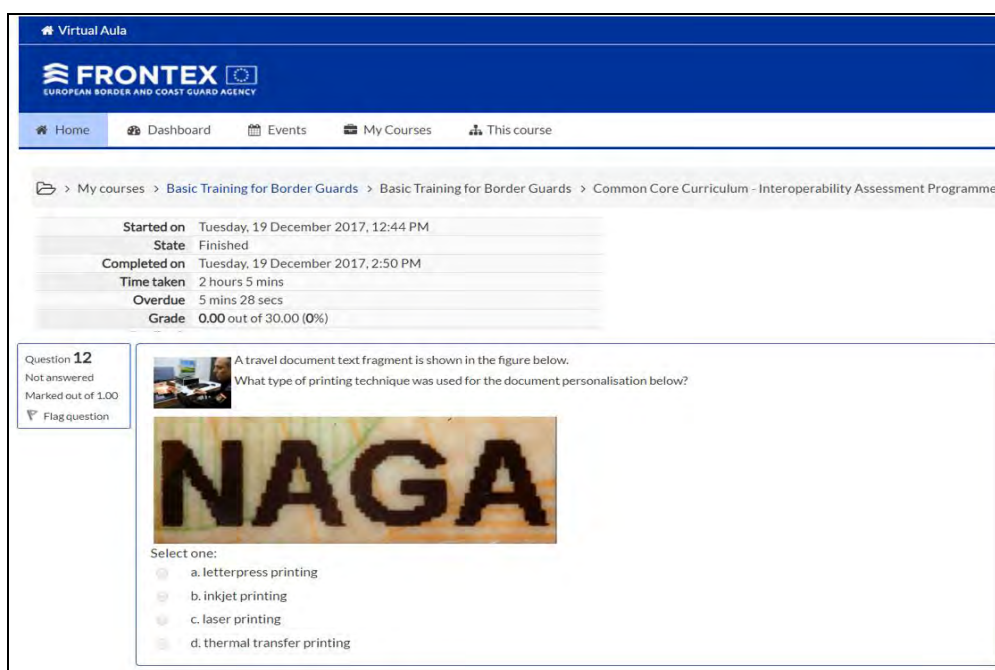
Virtual Aula

FRONTEX
EUROPEAN BORDER AND COAST GUARD AGENCY

Home Dashboard Events My Courses This course

> My courses > Basic Training for Border Guards > Basic Training for Border Guards > Common Core Curriculum - Interoperability Assessment Programme

| | |
|---|---|
| Started on | Tuesday, 19 December 2017, 12:44 PM |
| State | Finished |
| Completed on | Tuesday, 19 December 2017, 2:50 PM |
| Time taken | 2 hours 5 mins |
| Overdue | 5 mins 28 secs |
| Grade | 0.00 out of 30.00 (0%) |

Question 12
Not answered
Marked out of 1.00
Flag question

A travel document text fragment is shown in the figure below.
What type of printing technique was used for the document personalisation below?

NAGA

Select one:
a. letterpress printing
b. inkjet printing
c. laser printing
d. thermal transfer printing